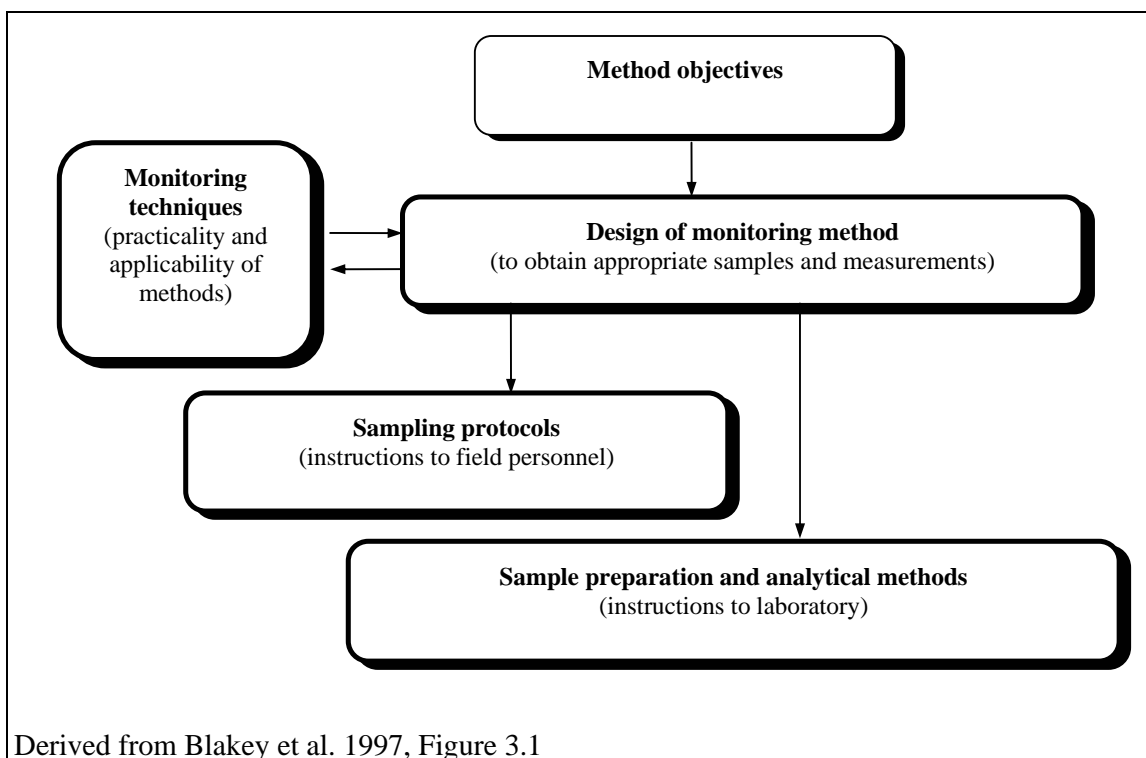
Method objectives

Monitoring techniques
(practicality and applicability of methods)

Design of monitoring method
(to obtain appropriate samples and measurements)

Sampling protocols
(instructions to field personnel)

Sample preparation and analytical methods
(instructions to laboratory)

Derived from Blakey et al. 1997, Figure 3.1